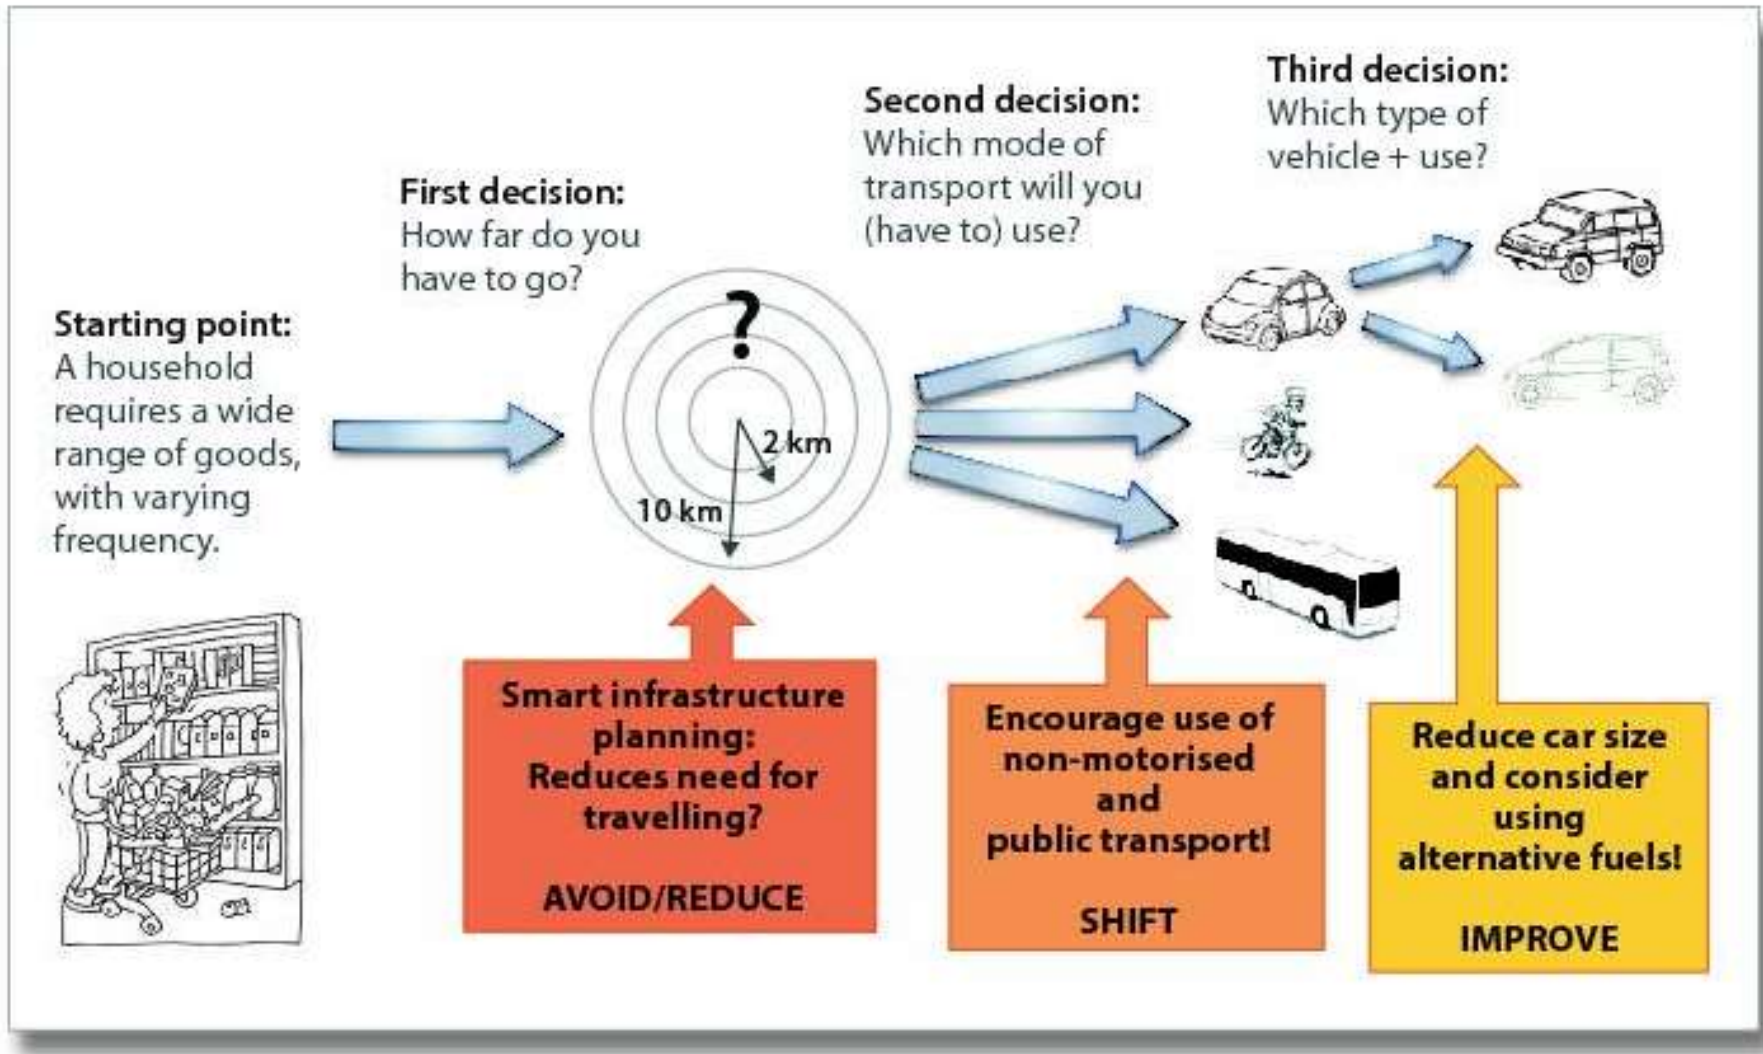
Starting point:
A household requires a wide range of goods, with varying frequency.

First decision:
How far do you have to go?

?

2 km

10 km

Second decision:
Which mode of transport will you (have to) use?

Third decision:
Which type of vehicle + use?

Smart infrastructure planning:
Reduces need for travelling?

AVOID/REDUCE

Encourage use of non-motorised and public transport!

SHIFT

Reduce car size and consider using alternative fuels!

IMPROVE